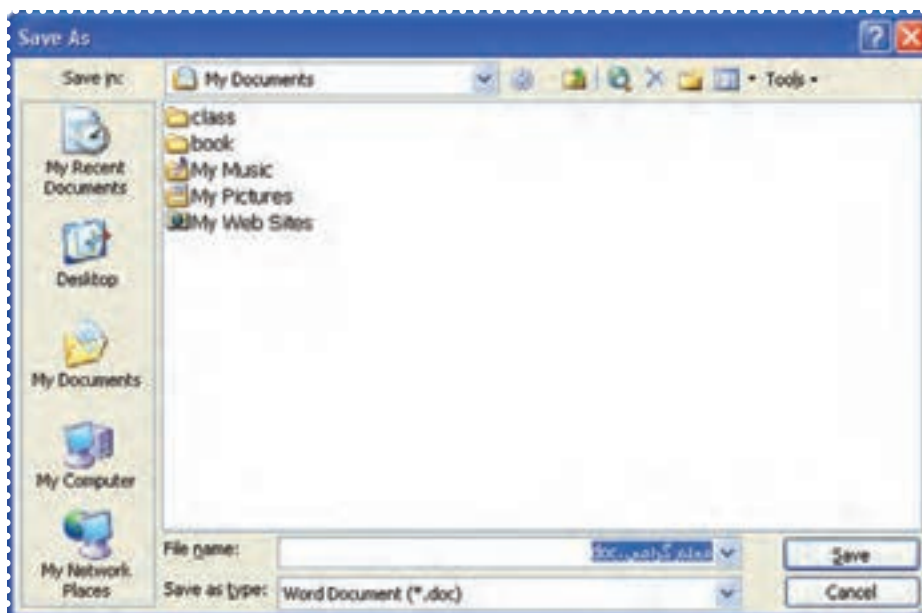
Save As

Save in: My Documents

Tools

class
book
My Music
My Pictures
My Web Sites

My Recent Documents
Desktop
My Documents
My Computer
My Network Places

File name: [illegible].doc
Save as type: Word Document (*.doc)

Save
Cancel